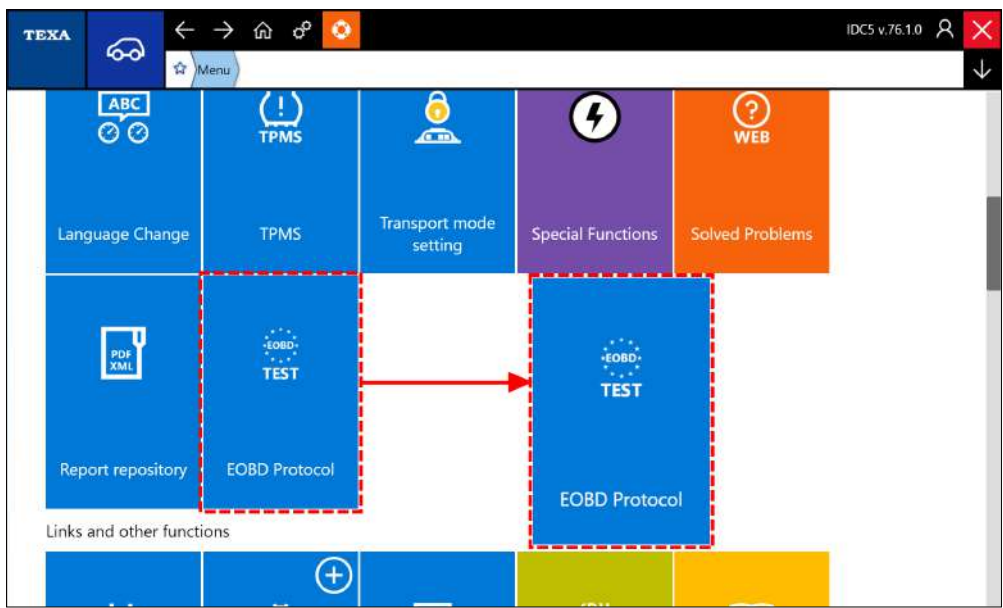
TEXA
IDC5 v.76.1.0
Menu
ABC
TPMS
WEB
Language Change
TPMS
Transport mode setting
Special Functions
Solved Problems
PDF XML
EOBD
TEST
EOBD
TEST
Report repository
EOBD Protocol
EOBD Protocol
Links and other functions